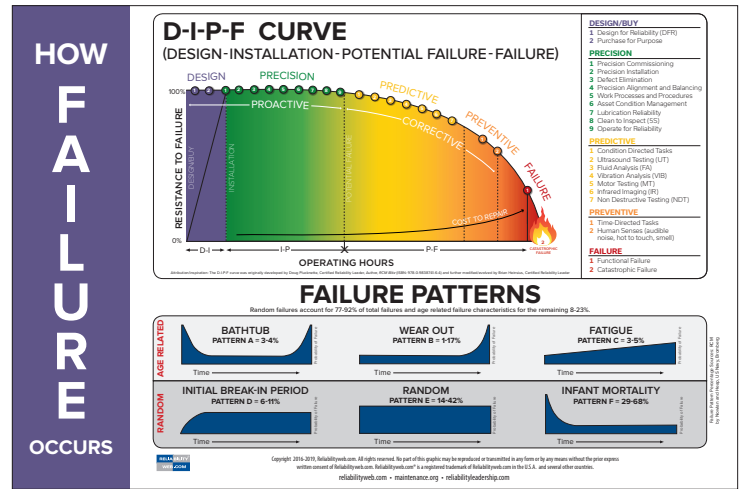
HOW
F
A
I
L
U
R
E
OCCURS

D-I-P-F CURVE
(DESIGN-INSTALLATION-POTENTIAL FAILURE-FAILURE)

DESIGN
PRECISION
PREDICTIVE
PREVENTIVE
FAILURE
100%
PROACTIVE
CORRECTIVE
RESISTANCE TO FAILURE
DESIGN/BUY
INSTALLATION
POTENTIAL FAILURE
COST TO REPAIR
CATASTROPHIC FAILURE
0%
D-I
I-P
P-F
OPERATING HOURS

Attribution/Inspiration: The D-I-P-F curve was originally developed by Doug Plucknette, Certified Reliability Leader, Author, RCM Blitz and further modified and evolved by Brian Helmuth, Certified Reliability Leader

DESIGN/BUY
1 Design for Reliability (DFR)
2 Purchase for Purpose

PRECISION
1 Precision Commissioning
2 Precision Installation
3 Defect Elimination
4 Precision Alignment and Balancing
5 Work Processes and Procedures
6 Asset Condition Management
7 Lubrication Reliability
8 Clean to Inspect (5S)
9 Operate for Reliability

PREDICTIVE
1 Condition Directed Tasks
2 Ultrasound Testing (UT)
3 Fluid Analysis (FA)
4 Vibration Analysis (VIB)
5 Motor Testing (MT)
6 Infrared Imaging (IR)
7 Non Destructive Testing (NDT)

PREVENTIVE
1 Time-Directed Tasks
2 Human Senses (audible noise, hot to touch, smell)

FAILURE
1 Functional Failure
2 Catastrophic Failure

FAILURE PATTERNS
Random failures account for 77-92% of total failures and age related failure characteristics for the remaining 8-23%.

AGE RELATED
BATHTUB
PATTERN A = 3-4%
WEAR OUT
PATTERN B = 1-17%
FATIGUE
PATTERN C = 3-5%

RANDOM
INITIAL BREAK-IN PERIOD
PATTERN D = 6-11%
RANDOM
PATTERN E = 14-42%
INFANT MORTALITY
PATTERN F = 29-68%

Time
Probability of Failure

Failure Pattern Percentage Sources: RCM by Nowlan and Heap, US Navy, Bromberg

RELIABILITY WEB.COM

Copyright 2016-2019, Reliabilityweb.com. All rights reserved. No part of this graphic may be reproduced or transmitted in any form or by any means without the prior express written consent of Reliabilityweb.com. Reliabilityweb.com® is a registered trademark of Reliabilityweb.com in the U.S.A. and several other countries.
reliabilityweb.com • maintenance.org • reliabilityleadership.com